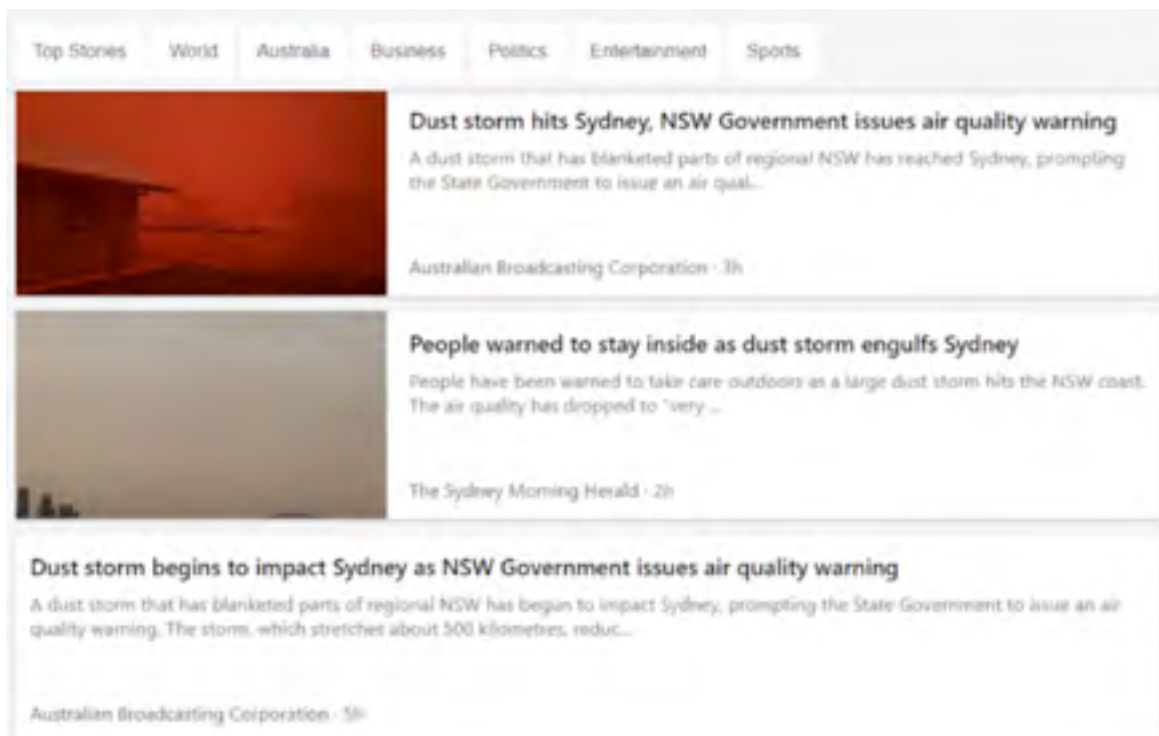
Top Stories World Australia Business Politics Entertainment Sports

Dust storm hits Sydney, NSW Government issues air quality warning
A dust storm that has blanketed parts of regional NSW has reached Sydney, prompting the State Government to issue an air qual...

Australian Broadcasting Corporation · 3h

People warned to stay inside as dust storm engulfs Sydney
People have been warned to take care outdoors as a large dust storm hits the NSW coast. The air quality has dropped to "very ...

The Sydney Morning Herald · 2h

Dust storm begins to impact Sydney as NSW Government issues air quality warning
A dust storm that has blanketed parts of regional NSW has begun to impact Sydney, prompting the State Government to issue an air quality warning. The storm, which stretches about 500 kilometres, reduc...

Australian Broadcasting Corporation · 5h